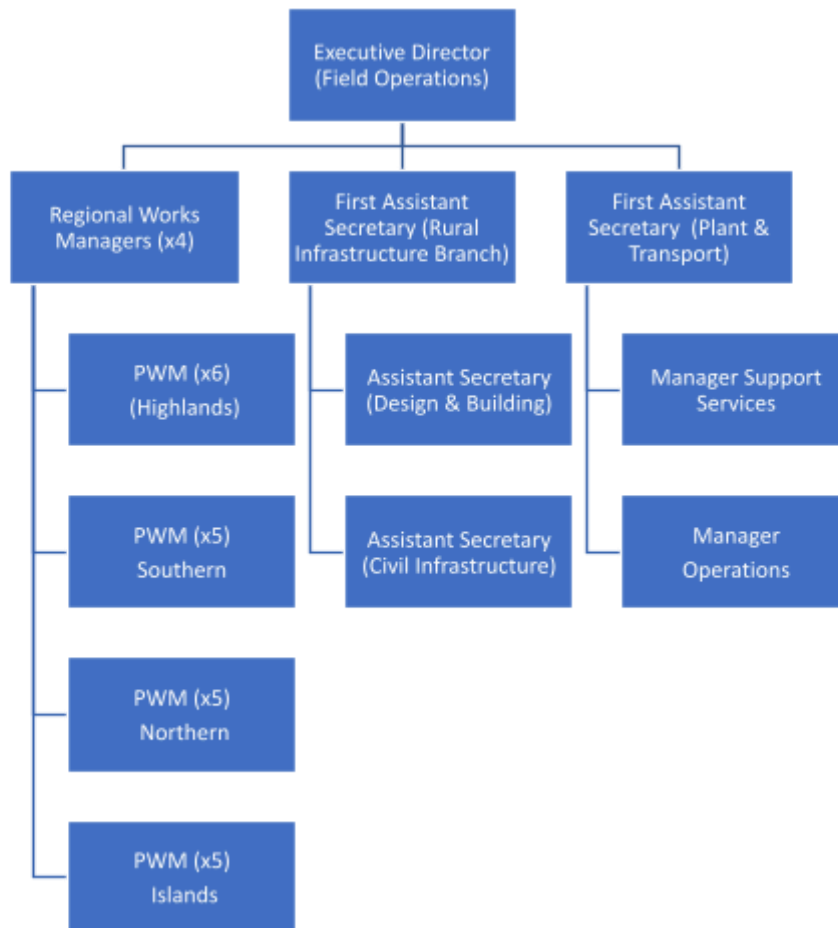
Executive Director (Field Operations)

Regional Works Managers (x4)

First Assistant Secretary (Rural Infrastructure Branch)

First Assistant Secretary (Plant & Transport)

PWM (x6) (Highlands)

PWM (x5) Southern

PWM (x5) Northern

PWM (x5) Islands

Assistant Secretary (Design & Building)

Assistant Secretary (Civil Infrastructure)

Manager Support Services

Manager Operations